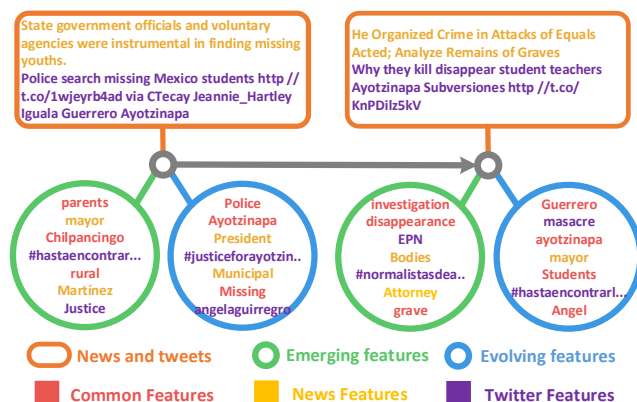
State government officials and voluntary agencies were instrumental in finding missing youths.

Police search missing Mexico students http // t.co/1wjeyrb4ad via CTecay Jeannie_Hartley Iguala Guerrero Ayotzinapa

He Organized Crime in Attacks of Equals Acted; Analyze Remains of Graves

Why they kill disappear student teachers Ayotzinapa Subversiones http //t.co/ KnPDilz5kV

parents
mayor
Chilpancingo
#hastaencontrar...
rural
Martínez
Justice

Police
Ayotzinapa
President
#justiceforayotzin..
Municipal
Missing
angelaguirregro

investigation
disappearance
EPN
Bodies
#normalistasdea..
Attorney
grave

Guerrero
masacre
ayotzinapa
mayor
Students
#hastaencontrarl...
Angel

News and tweets
Emerging features
Evolving features
Common Features
News Features
Twitter Features